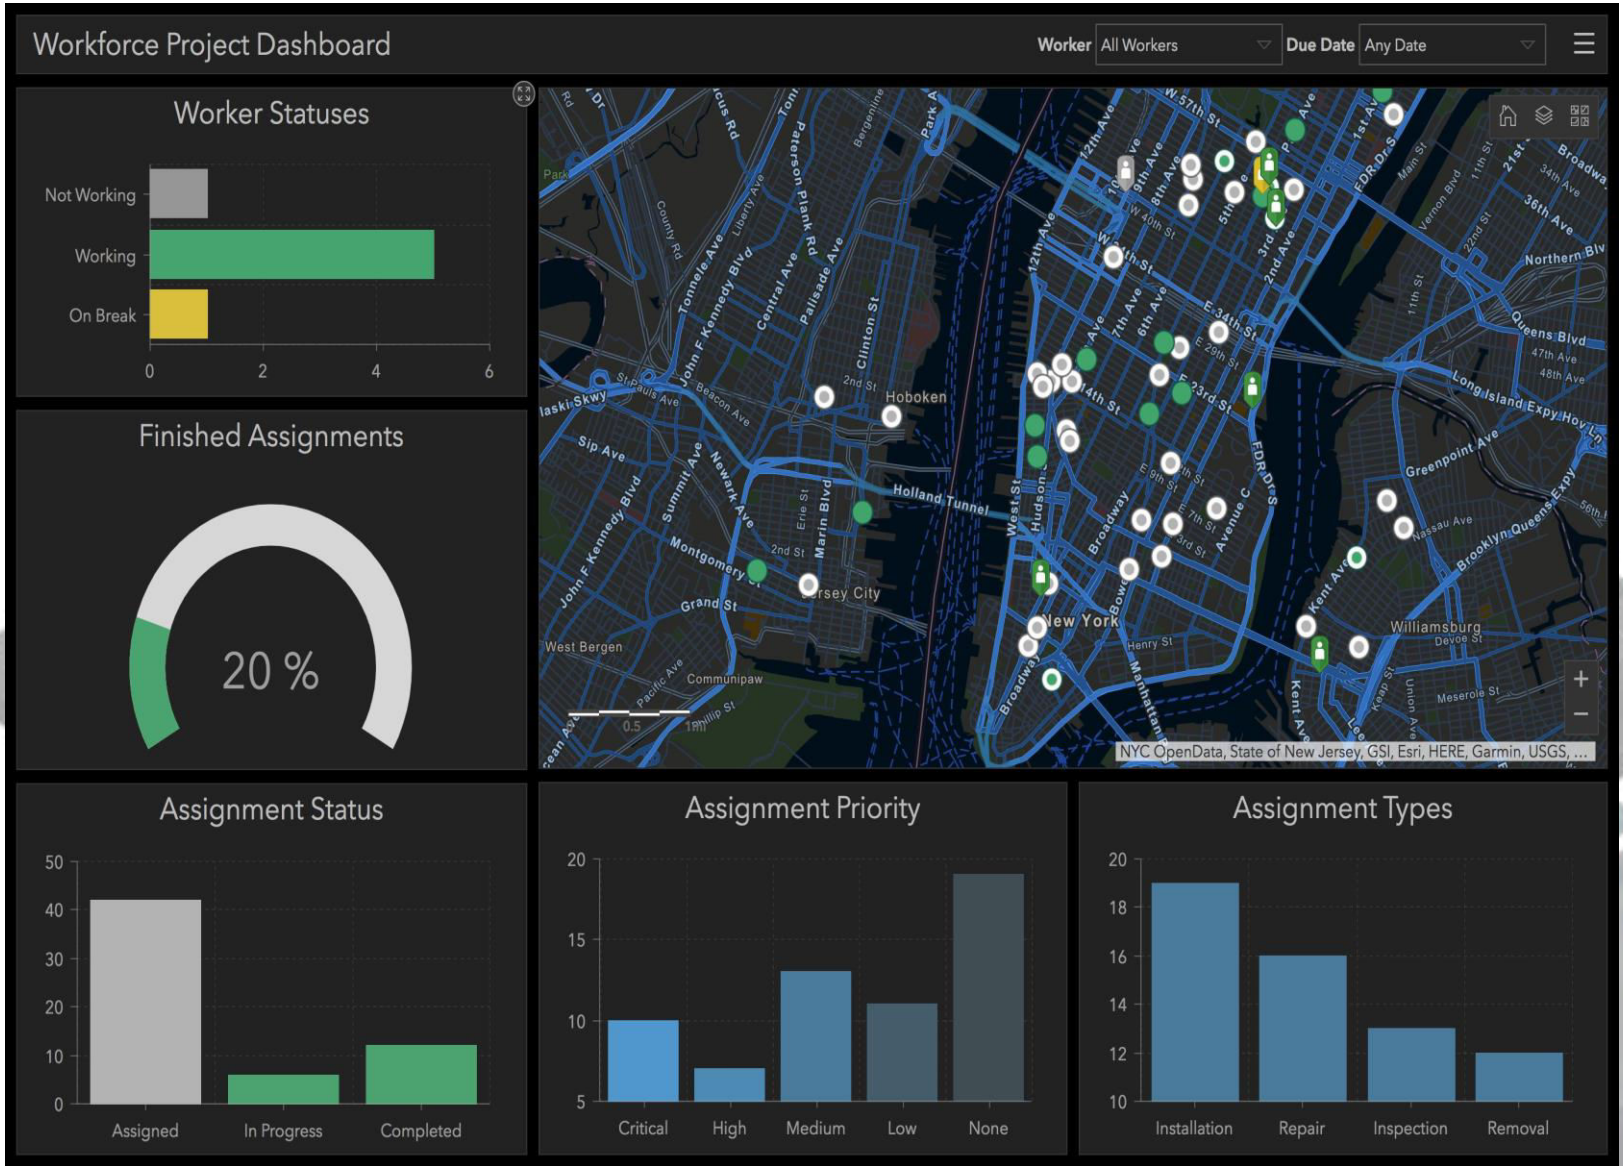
Workforce Project Dashboard

Worker All Workers Due Date Any Date

Worker Statuses

Not Working
Working
On Break
0 2 4 6

Finished Assignments

20 %

Hoboken
Holland Tunnel
Jersey City
New York
Williamsburg
West Bergen
Communipaw
Broadway
Greenpoint Ave
Queens Blvd
Long Island Expy
Northern Blvd
Kent Ave
Manhattan
Henry St
Montgomery St
Grand St
Sip Ave
Summit Ave
Newark Ave
Marin Blvd
John F Kennedy Blvd
Palisade Ave
Clinton St
Central Ave
Tonnele Ave
Paterson Plank Rd
FDR Dr
12th Ave
Broadway
Nassau Ave
Brooklyn Queens Expy
Devoe St
Meserole St
0.5
NYC OpenData, State of New Jersey, GSI, Esri, HERE, Garmin, USGS, ...

Assignment Status

50
40
30
20
10
0
Assigned In Progress Completed

Assignment Priority

20
15
10
5
Critical High Medium Low None

Assignment Types

20
18
16
14
12
10
Installation Repair Inspection Removal